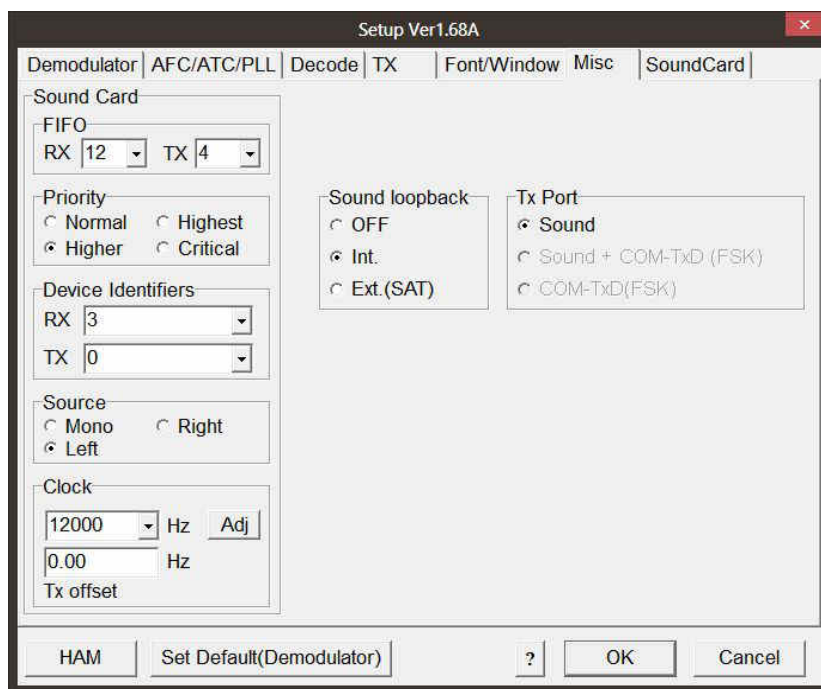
Setup Ver1.68A

Demodulator | AFC/ATC/PLL | Decode | TX | Font/Window | Misc | SoundCard

Sound Card

FIFO
RX 12 TX 4

Priority
Normal Highest
Higher Critical

Device Identifiers
RX 3
TX 0

Source
Mono Right
Left

Clock
12000 Hz Adj
0.00 Hz
Tx offset

Sound loopback
OFF
Int.
Ext.(SAT)

Tx Port
Sound
Sound + COM-TxD (FSK)
COM-TxD(FSK)

HAM
Set Default(Demodulator)
?
OK
Cancel